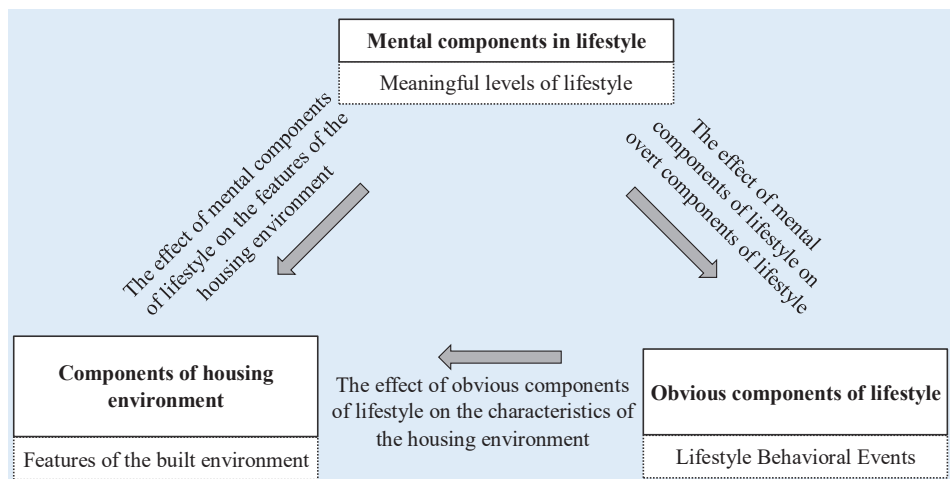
Mental components in lifestyle

Meaningful levels of lifestyle

The effect of mental components of lifestyle on the features of the housing environment

The effect of mental components of lifestyle on overt components of lifestyle

Components of housing environment

Features of the built environment

The effect of obvious components of lifestyle on the characteristics of the housing environment

Obvious components of lifestyle

Lifestyle Behavioral Events